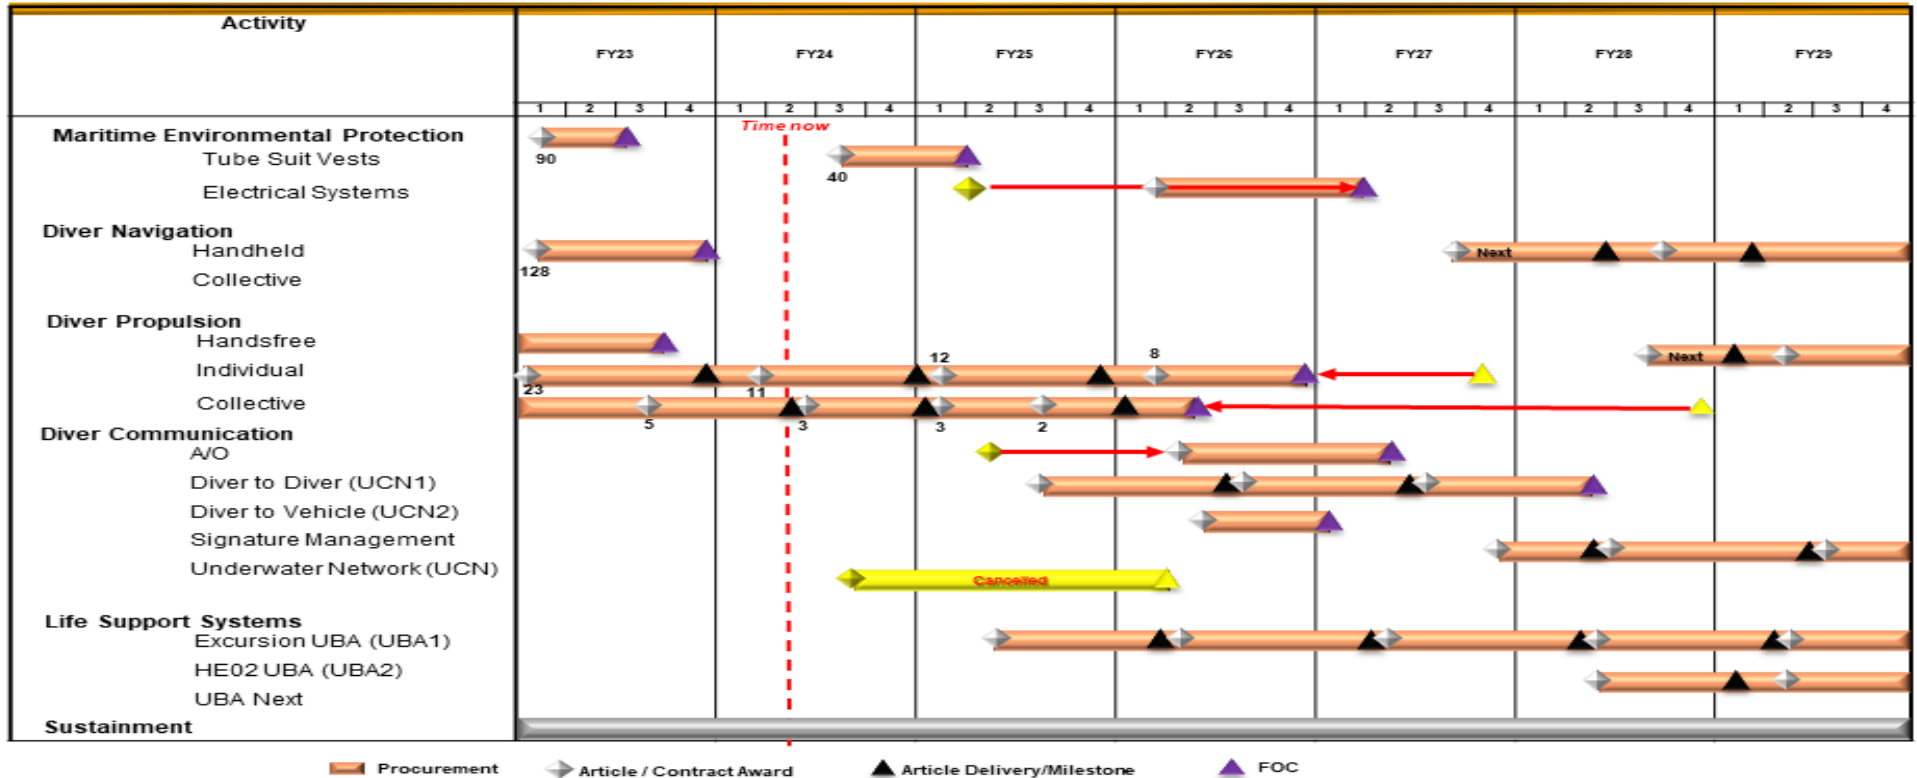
| Activity | FY23 | FY24 | FY25 | FY26 | FY27 | FY28 | FY29 |
|---|---|---|---|---|---|---|---|
| | 1 2 3 4 | 1 2 3 4 | 1 2 3 4 | 1 2 3 4 | 1 2 3 4 | 1 2 3 4 | 1 2 3 4 |

Time now

Maritime Environmental Protection
Tube Suit Vests
Electrical Systems
Diver Navigation
Handheld
Collective
Diver Propulsion
Handsfree
Individual
Collective
Diver Communication
A/O
Diver to Diver (UCN1)
Diver to Vehicle (UCN2)
Signature Management
Underwater Network (UCN)
Life Support Systems
Excursion UBA (UBA1)
HE02 UBA (UBA2)
UBA Next
Sustainment

90
40
128
Next
12
8
Next
23
11
5
3
3
2
Cancelled

Procurement
Article / Contract Award
Article Delivery/Milestone
FOC